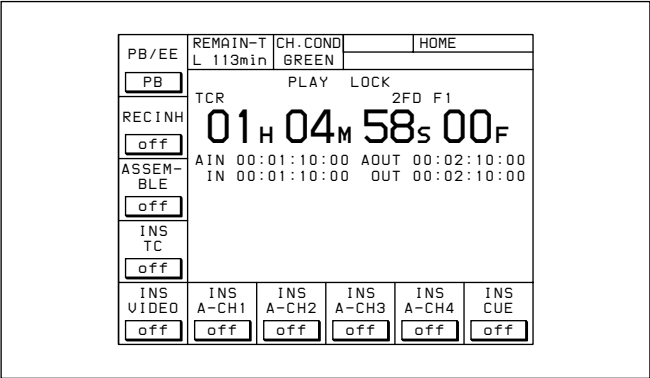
PB/EE

PB

REMAIN-T
L 113min

CH.COND
GREEN

HOME

PLAY LOCK

TCR

2FD F1

01H 04M 58S 00F

AIN 00:01:10:00 AOUT 00:02:10:00
IN 00:01:10:00 OUT 00:02:10:00

RECINH

off

ASSEM-BLE

off

INS TC

off

INS VIDEO

off

INS A-CH1

off

INS A-CH2

off

INS A-CH3

off

INS A-CH4

off

INS CUE

off